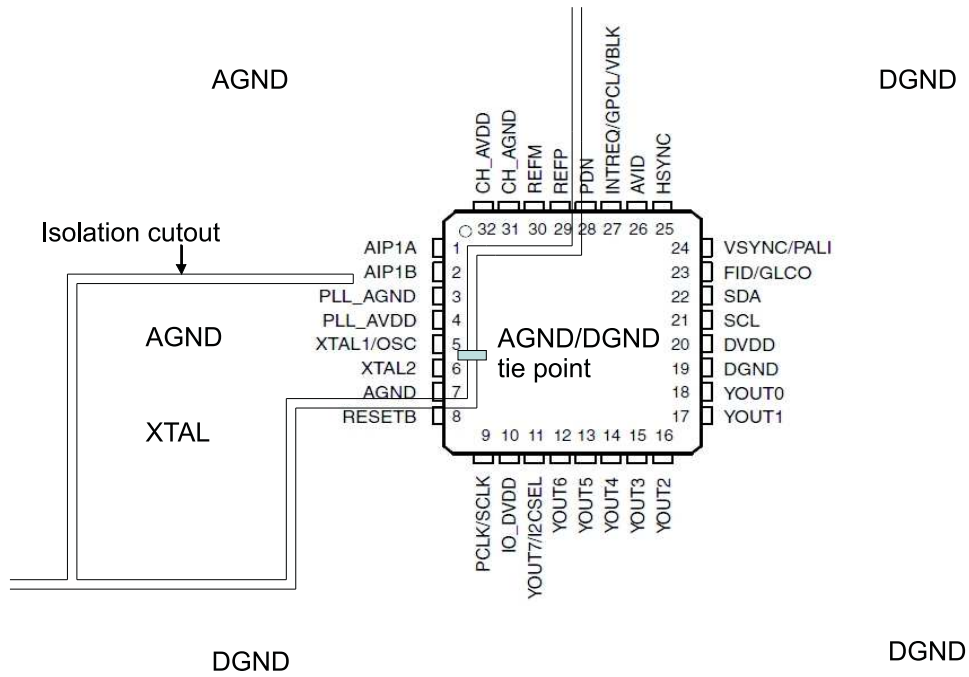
AGND

DGND

CH_AVDD
CH_AGND
REFM
REFP
PDN
INTREQ/GPCL/VBLK
AVID
HSYNC

32 31 30 29 28 27 26 25

Isolation cutout

AIP1A 1
AIP1B 2
PLL_AGND 3
PLL_AVDD 4
XTAL1/OSC 5
XTAL2 6
AGND 7
RESETB 8

24 VSYNC/PALI
23 FID/GLCO
22 SDA
21 SCL
20 DVDD
19 DGND
18 YOUT0
17 YOUT1

AGND

AGND/DGND tie point

XTAL

9 10 11 12 13 14 15 16

PCLK/SCLK
IO_DVDD
YOUT7/I2CSEL
YOUT6
YOUT5
YOUT4
YOUT3
YOUT2

DGND

DGND